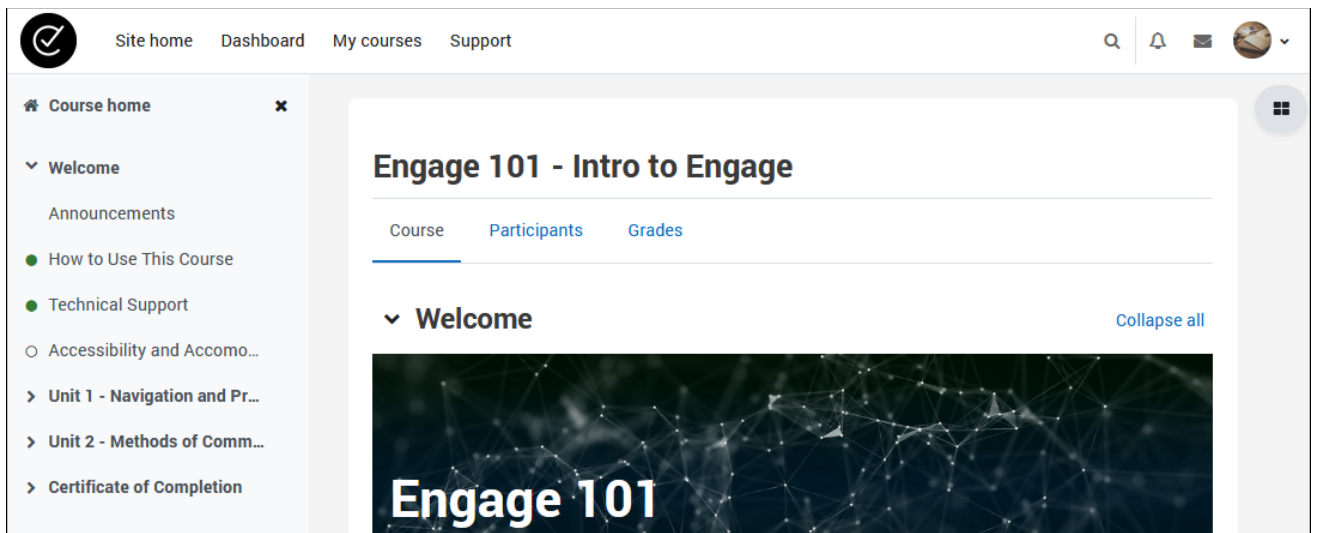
Site home Dashboard My courses Support

Course home

Welcome

Announcements

How to Use This Course

Technical Support

Accessibility and Accomo...

Unit 1 - Navigation and Pr...

Unit 2 - Methods of Comm...

Certificate of Completion

Engage 101 - Intro to Engage

Course Participants Grades

Welcome

Collapse all

Engage 101